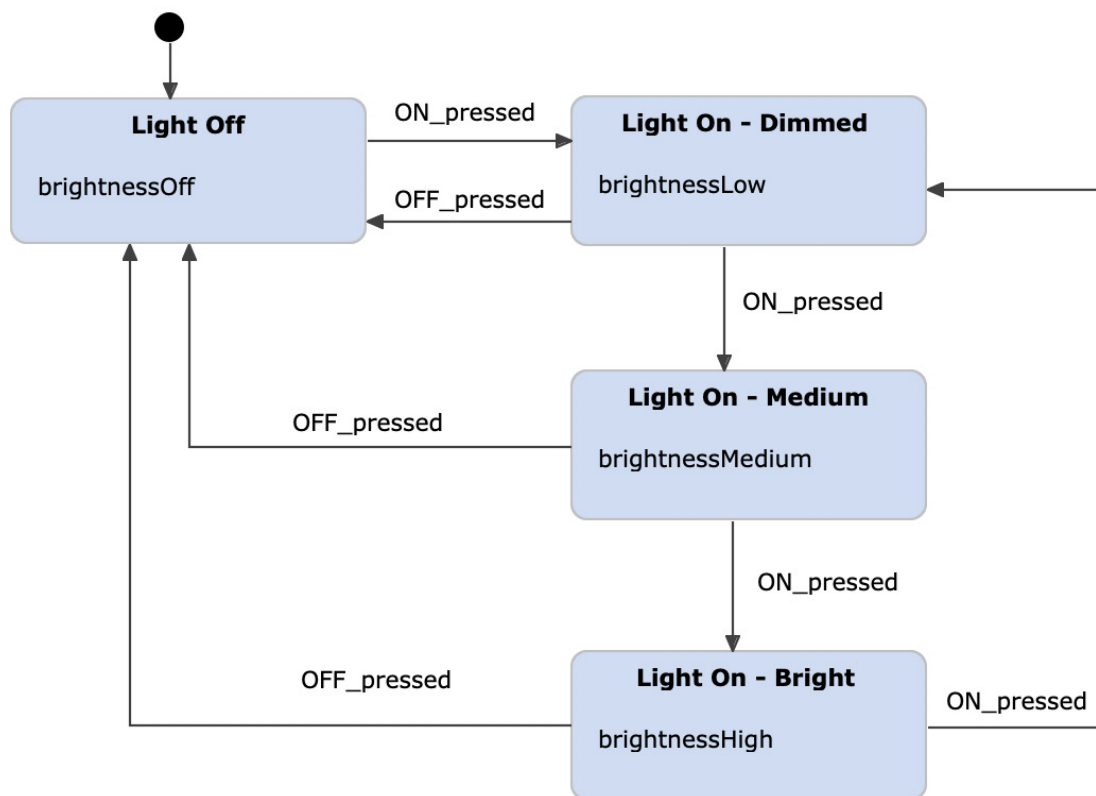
Light Off

brightnessOff

ON_pressed

OFF_pressed

Light On - Dimmed

brightnessLow

ON_pressed

OFF_pressed

Light On - Medium

brightnessMedium

ON_pressed

OFF_pressed

Light On - Bright

brightnessHigh

ON_pressed